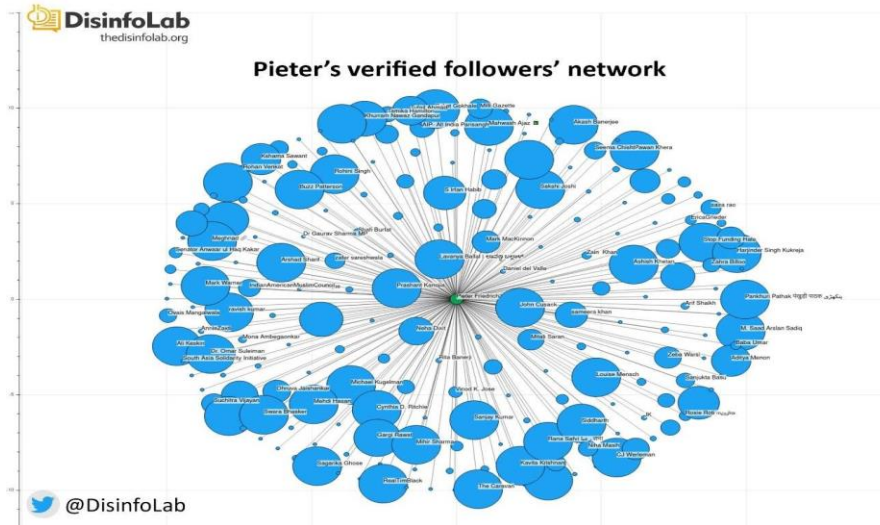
DisinfoLab
thedisinfolab.org

Pieter's verified followers' network

Pieter Friedrich

Saket Gokhale
Mr Gazette
Khurram Nawaz Gandapur
AIP- All India Parisange
Mahwash Ajaz
Akash Banerjee
Seema Chishti
Pawan Khera
Kshama Sawant
Rohan Venkat
Rohini Singh
Buzz Patterson
S Irfan Habib
Sakshi Joshi
Dr Gaurav Sharma
Saleh Burhat
Senator Anwaar ul Haq Kakar
Arshad Sharif
Mark MacKinnon
Lavanya Ballal
Daniel del Valle
Zain Khan
Ashish Khetan
Stop Funding Hate
Harjinder Singh Kukreja
Zahra Billoo
EricaGrieder
Mark Warner
IndianAmericanMuslimCouncil
Prashant Kanojia
John Cusack
sameera khan
Arif Shaikh
Parichay Pathak
Devis Manganiello
Ammar Zaidi
Ali Kasim
Dr. Omar Suleiman
Alexa Ambegaonkar
South Asia Solidarity Initiative
Neha Dixit
Alishan Saran
M. Saad Arslan Sadiq
Baba Umar
Aditya Menon
Zeba Warsi
Rita Banerji
Dhruva Jaishankar
Michael Kugelman
Louise Mensch
Sanjukta Basu
Suchitra Vijayan
Mehdi Hasan
Vinod K. Jose
Swara Bhasker
Cynthia D. Ritchie
Sanjay Kumar
Siddharth
Rana Safvi
Gargi Rawat
Mihir Sharma
Alia Masri
CJ Werleman
Sagarika Ghose
Kavita Krishnan
HeartTimBlack
The Caravan

@DisinfoLab